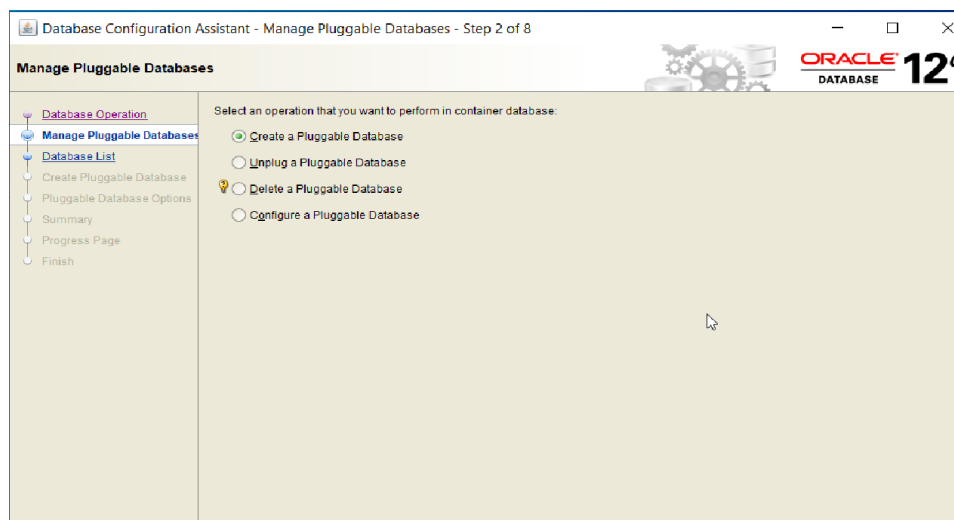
Database Configuration Assistant - Manage Pluggable Databases - Step 2 of 8

Manage Pluggable Databases

ORACLE DATABASE 12

Database Operation
Manage Pluggable Databases
Database List
Create Pluggable Database
Pluggable Database Options
Summary
Progress Page
Finish

Select an operation that you want to perform in container database:

Create a Pluggable Database

Unplug a Pluggable Database

Delete a Pluggable Database

Configure a Pluggable Database